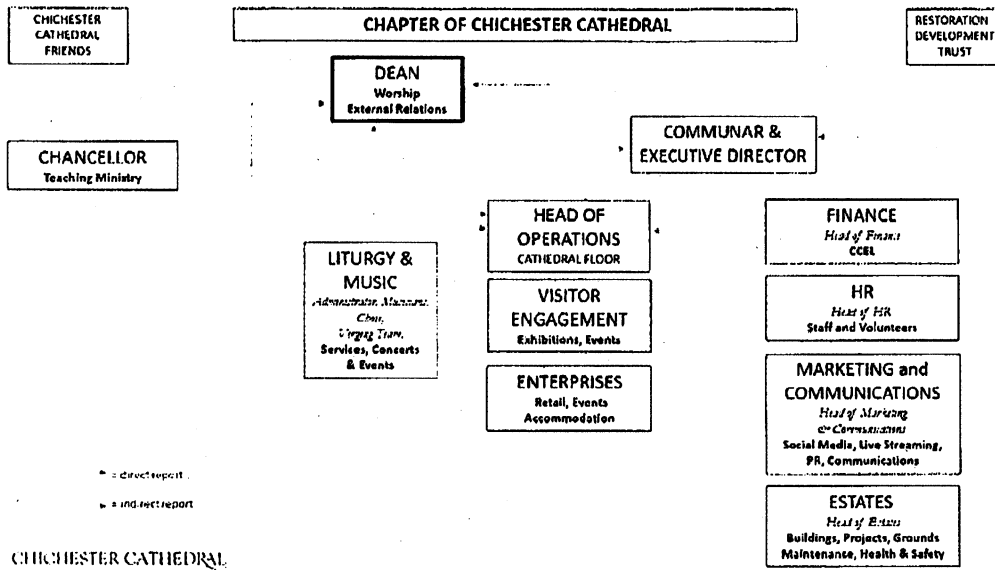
CHICHESTER CATHEDRAL FRIENDS

CHAPTER OF CHICHESTER CATHEDRAL

RESTORATION DEVELOPMENT TRUST

DEAN
Worship
External Relations

COMMUNAR & EXECUTIVE DIRECTOR

CHANCELLOR
Teaching Ministry

HEAD OF OPERATIONS
CATHEDRAL FLOOR

FINANCE
Head of Finance
CCEL

LITURGY & MUSIC
Administrator, Musicians, Choir, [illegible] Team
Services, Concerts & Events

VISITOR ENGAGEMENT
Exhibitions, Events

HR
Head of HR
Staff and Volunteers

ENTERPRISES
Retail, Events
Accommodation

MARKETING and COMMUNICATIONS
Head of Marketing & Communications
Social Media, Live Streaming, PR, Communications

= direct report

= indirect report

ESTATES
Head of Estates
Buildings, Projects, Grounds
Maintenance, Health & Safety

CHICHESTER CATHEDRAL